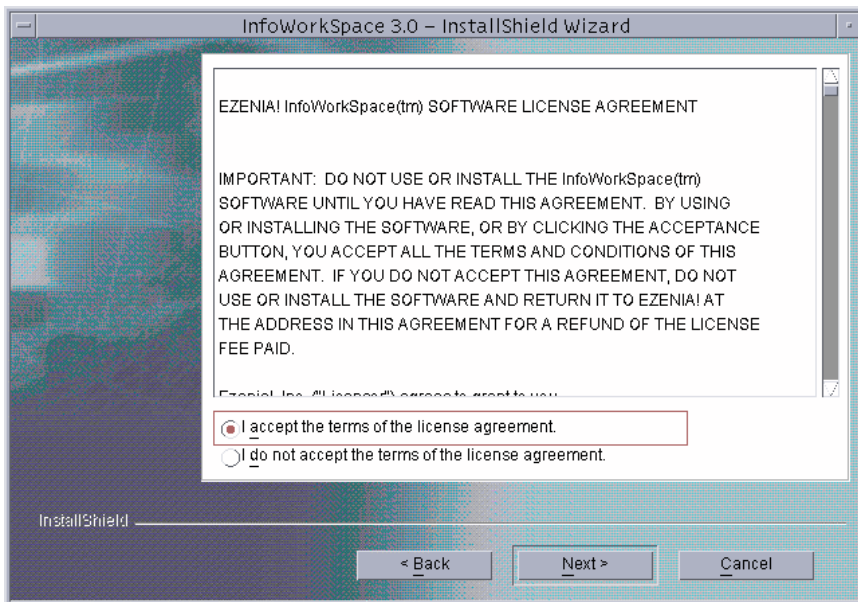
InfoWorkSpace 3.0 – InstallShield Wizard

EZENIA! InfoWorkSpace(tm) SOFTWARE LICENSE AGREEMENT

IMPORTANT: DO NOT USE OR INSTALL THE InfoWorkSpace(tm) SOFTWARE UNTIL YOU HAVE READ THIS AGREEMENT. BY USING OR INSTALLING THE SOFTWARE, OR BY CLICKING THE ACCEPTANCE BUTTON, YOU ACCEPT ALL THE TERMS AND CONDITIONS OF THIS AGREEMENT. IF YOU DO NOT ACCEPT THIS AGREEMENT, DO NOT USE OR INSTALL THE SOFTWARE AND RETURN IT TO EZENIA! AT THE ADDRESS IN THIS AGREEMENT FOR A REFUND OF THE LICENSE FEE PAID.

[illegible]

I accept the terms of the license agreement.

I do not accept the terms of the license agreement.

InstallShield

< Back

Next >

Cancel